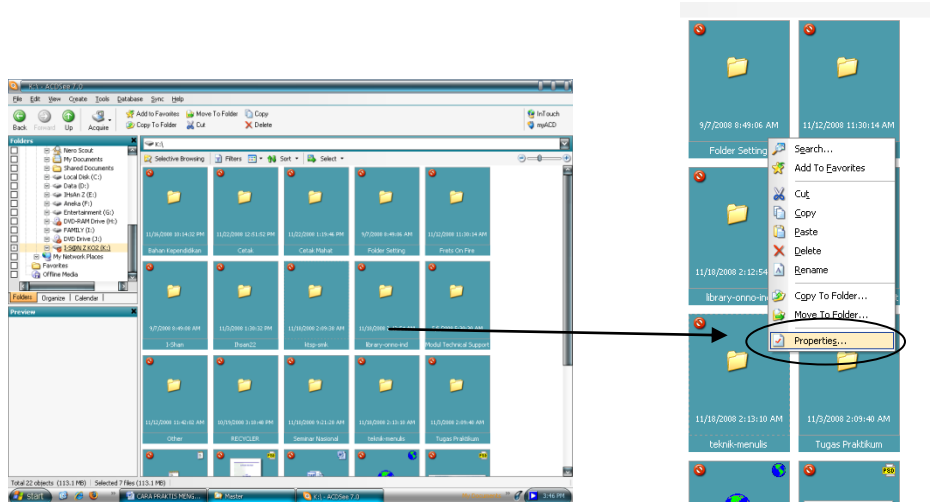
K:\ - ACDSee 7.0

File Edit View Create Tools Database Sync Help

Back Forward Up Acquire

Add to Favorites Move To Folder Copy
Copy To Folder Cut Delete

InTouch
myACD

Folders

Nero Scout
My Documents
Shared Documents
Local Disk (C:)
Data (D:)
IHsAn Z (E:)
Aneka (F:)
Entertainment (G:)
DVD-RAM Drive (H:)
FAMILY (I:)
DVD Drive (J:)
I-SAN Z KOZ (K:)
My Network Places
Favorites
Offline Media

Folders Organize Calendar

Preview

K:\

Selective Browsing Filters Sort Select

11/26/2008 10:14:32 PM
Bahan Kependidikan

11/22/2008 12:01:52 PM
Cetak

11/21/2008 1:15:46 PM
Cetak Mahat

9/7/2008 8:49:06 AM
Folder Setting

11/12/2008 11:30:14 AM
Frets On Fire

9/7/2008 8:49:06 AM
I-Shan

11/5/2008 1:38:32 PM
Ihsan22

11/10/2008 2:09:30 AM
itop-enk

11/18/2008
library-onno-ind

Modul Technical Support

11/12/2008 11:40:42 AM
Other

10/29/2008 3:38:48 PM
RECYCLER

11/10/2008 9:21:28 AM
Seminar Nasional

11/18/2008 2:13:10 AM
teknik-menulis

11/3/2008 2:09:40 AM
Tugas Praktikum

Total 22 objects (113.1 MB) Selected 7 files (113.1 MB)

Start CARA PRAKTIS MENG... Master K:\ - ACDSee 7.0 3:46 PM

9/7/2008 8:49:06 AM
Folder Setting

11/12/2008 11:30:14 AM

11/18/2008 2:12:54
library-onno-ind

Search...
Add To Favorites
Cut
Copy
Paste
Delete
Rename
Copy To Folder...
Move To Folder...
Properties...

11/18/2008 2:13:10 AM
teknik-menulis

11/3/2008 2:09:40 AM
Tugas Praktikum

PSD